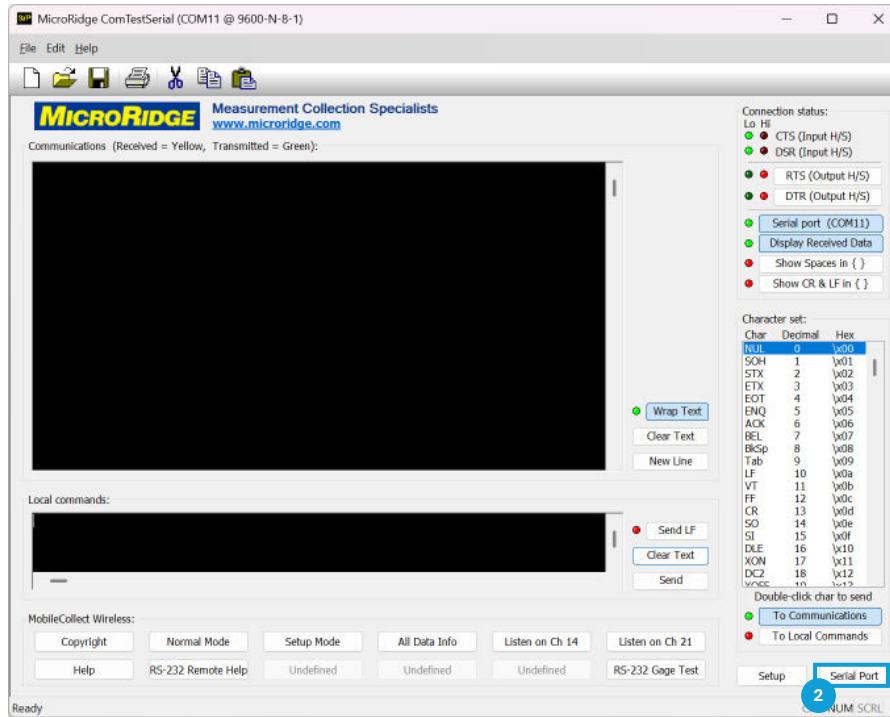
MicroRidge ComTestSerial (COM11 @ 9600-N-8-1)

File Edit Help

MICRORIDGE
Measurement Collection Specialists
www.microridge.com

Communications (Received = Yellow, Transmitted = Green):

Wrap Text
Clear Text
New Line

Local commands:

Send LF
Clear Text
Send

MobileCollect Wireless:

| Copyright | Normal Mode | Setup Mode | All Data Info | Listen on Ch 14 | Listen on Ch 21 |
|---|---|---|---|---|---|
| Help | RS-232 Remote Help | Undefined | Undefined | Undefined | RS-232 Gage Test |

Connection status:
Lo Hi
CTS (Input H/S)
DSR (Input H/S)
RTS (Output H/S)
DTR (Output H/S)
Serial port (COM11)
Display Received Data
Show Spaces in { }
Show CR & LF in { }

Character set:

| Char | Decimal | Hex |
|---|---|---|
| NUL | 0 | \x00 |
| SOH | 1 | \x01 |
| STX | 2 | \x02 |
| ETX | 3 | \x03 |
| EOT | 4 | \x04 |
| ENQ | 5 | \x05 |
| ACK | 6 | \x06 |
| BEL | 7 | \x07 |
| BkSp | 8 | \x08 |
| Tab | 9 | \x09 |
| LF | 10 | \x0a |
| VT | 11 | \x0b |
| FF | 12 | \x0c |
| CR | 13 | \x0d |
| SO | 14 | \x0e |
| SI | 15 | \x0f |
| DLE | 16 | \x10 |
| XON | 17 | \x11 |
| DC2 | 18 | \x12 |
| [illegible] | 19 | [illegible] |

Double-click char to send
To Communications
To Local Commands

Setup
Serial Port

2

Ready
NUM SCRL